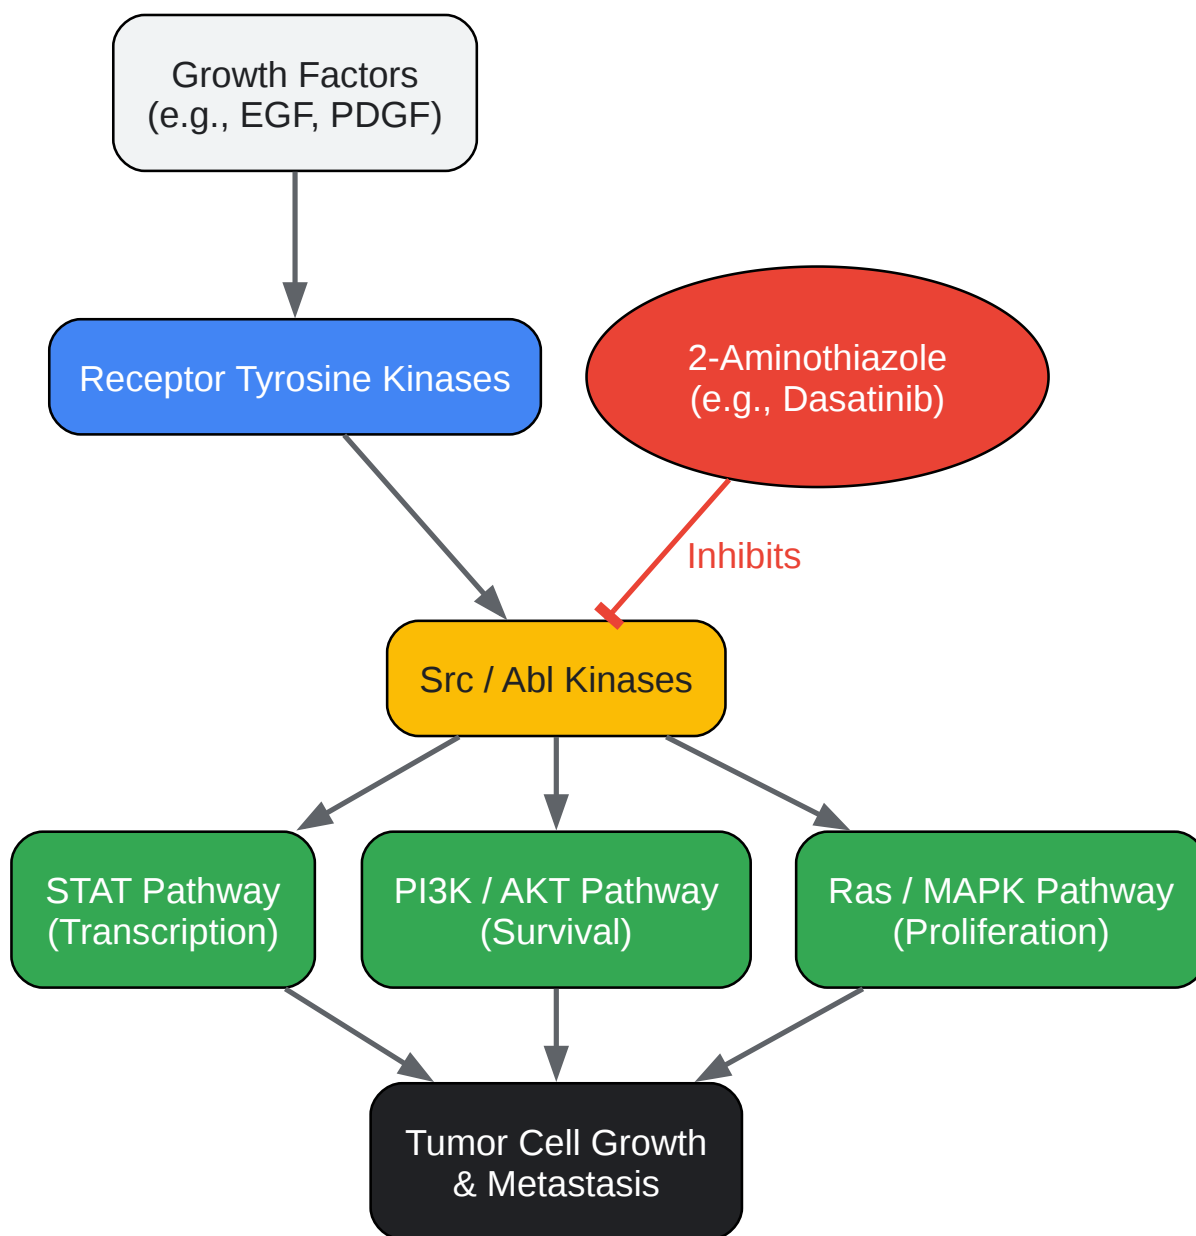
Growth Factors
(e.g., EGF, PDGF)

Receptor Tyrosine Kinases

2-Aminothiazole
(e.g., Dasatinib)

Inhibits

Src / Abl Kinases

STAT Pathway
(Transcription)

PI3K / AKT Pathway
(Survival)

Ras / MAPK Pathway
(Proliferation)

Tumor Cell Growth
& Metastasis